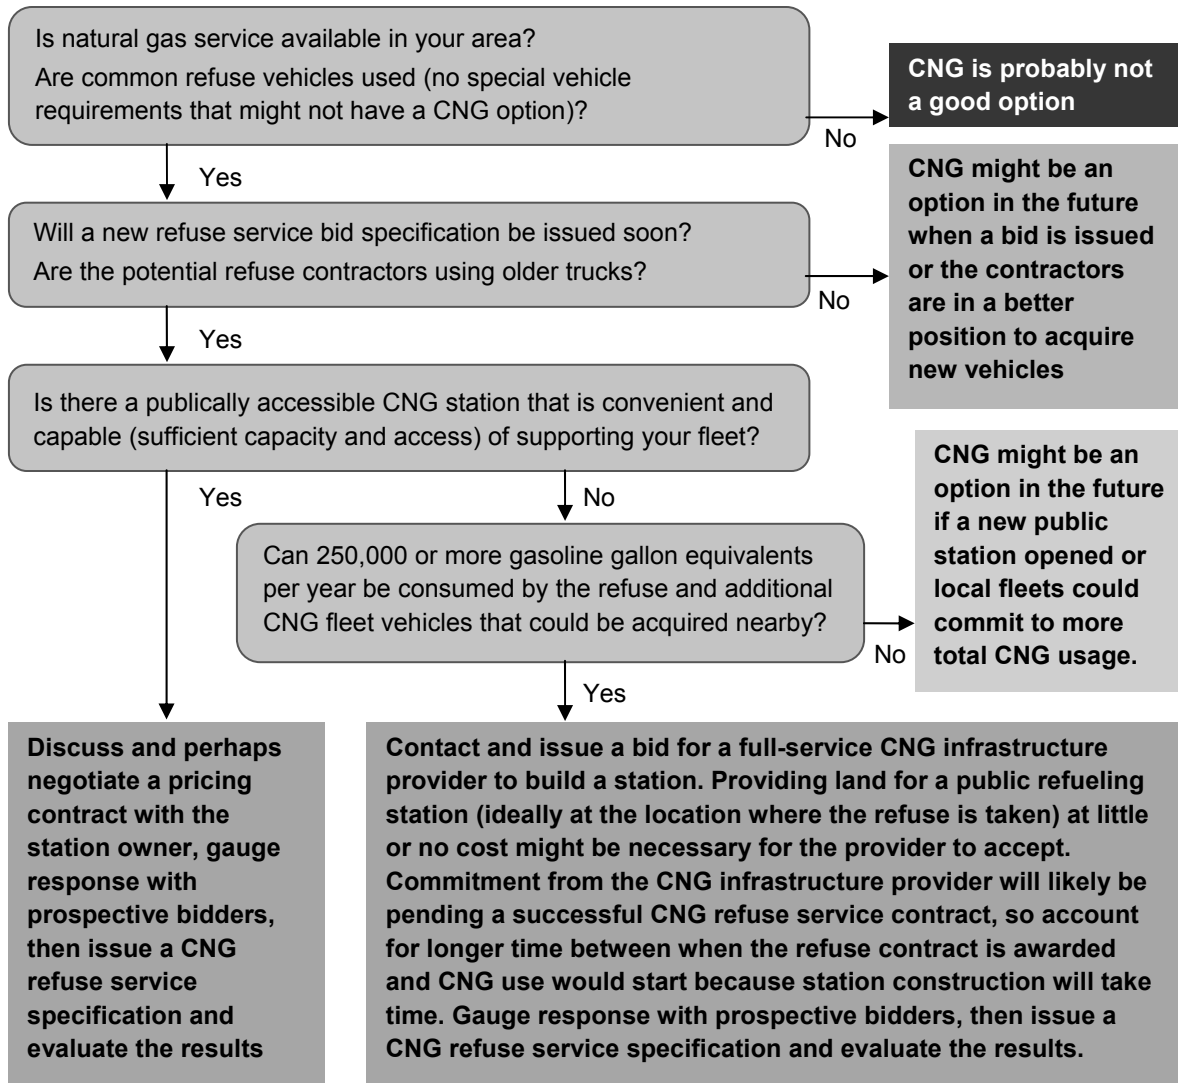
Is natural gas service available in your area?
Are common refuse vehicles used (no special vehicle requirements that might not have a CNG option)?

No

CNG is probably not a good option

Yes

Will a new refuse service bid specification be issued soon?
Are the potential refuse contractors using older trucks?

No

CNG might be an option in the future when a bid is issued or the contractors are in a better position to acquire new vehicles

Yes

Is there a publically accessible CNG station that is convenient and capable (sufficient capacity and access) of supporting your fleet?

Yes

No

Can 250,000 or more gasoline gallon equivalents per year be consumed by the refuse and additional CNG fleet vehicles that could be acquired nearby?

No

CNG might be an option in the future if a new public station opened or local fleets could commit to more total CNG usage.

Yes

Discuss and perhaps negotiate a pricing contract with the station owner, gauge response with prospective bidders, then issue a CNG refuse service specification and evaluate the results

Contact and issue a bid for a full-service CNG infrastructure provider to build a station. Providing land for a public refueling station (ideally at the location where the refuse is taken) at little or no cost might be necessary for the provider to accept. Commitment from the CNG infrastructure provider will likely be pending a successful CNG refuse service contract, so account for longer time between when the refuse contract is awarded and CNG use would start because station construction will take time. Gauge response with prospective bidders, then issue a CNG refuse service specification and evaluate the results.